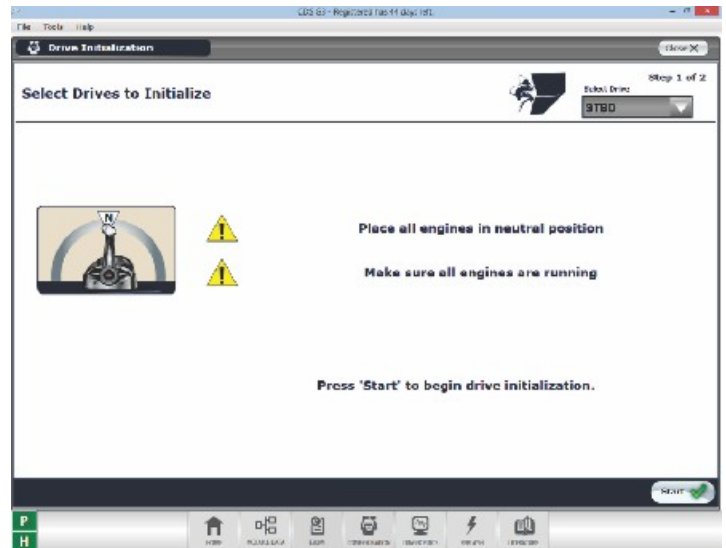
CDS G3 - Registered has 44 days left.

File Tools Help

Drive Initialization

Close

Select Drives to Initialize

Step 1 of 2

Select Drive

STBD

N

Place all engines in neutral position

Make sure all engines are running

Press 'Start' to begin drive initialization.

Start

P

H

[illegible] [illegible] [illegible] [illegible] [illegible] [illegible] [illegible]